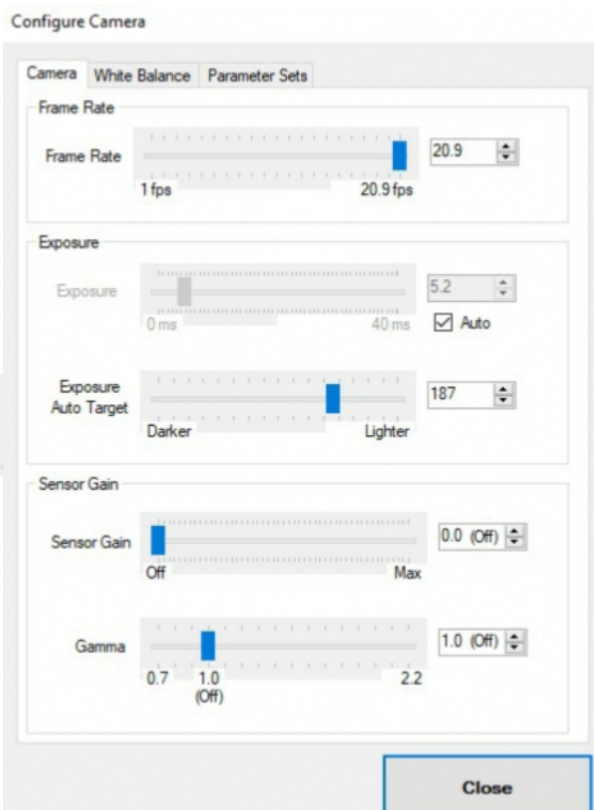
Configure Camera

Camera | White Balance | Parameter Sets

Frame Rate

Frame Rate
1 fps
20.9 fps
20.9

Exposure

Exposure
0 ms
40 ms
5.2
Auto

Exposure Auto Target
Darker
Lighter
187

Sensor Gain

Sensor Gain
Off
Max
0.0 (Off)

Gamma
0.7
1.0 (Off)
2.2
1.0 (Off)

Close